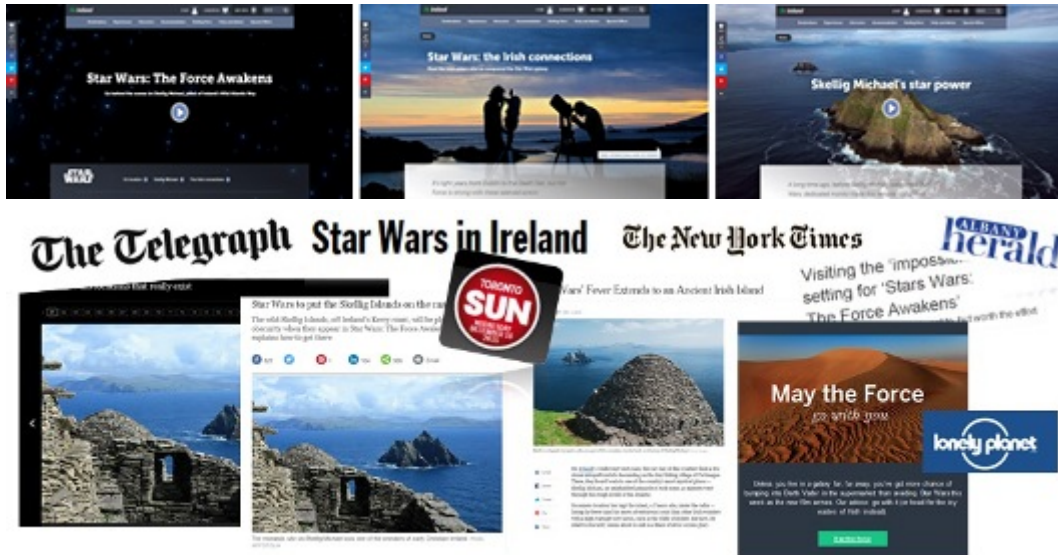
Star Wars: The Force Awakens

Star Wars: the Irish connections

Skellig Michael's star power

The Telegraph

Star Wars in Ireland

The New York Times

ALBANY herald

Visiting the 'impossible' setting for 'Stars Wars: The Force Awakens'

TORONTO SUN

Star Wars to put the Skellig Islands on the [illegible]

'Star Wars' Fever Extends to an Ancient Irish Island

May the Force go with you

lonely planet